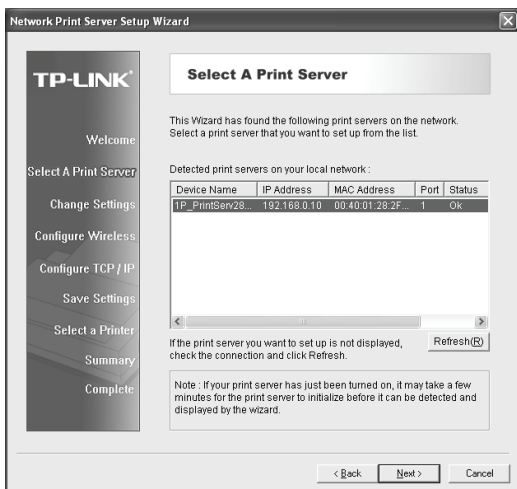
Network Print Server Setup Wizard

TP-LINK®

Welcome

Select A Print Server

Change Settings

Configure Wireless

Configure TCP / IP

Save Settings

Select a Printer

Summary

Complete

Select A Print Server

This Wizard has found the following print servers on the network. Select a print server that you want to set up from the list.

Detected print servers on your local network :

| Device Name | IP Address | MAC Address | Port | Status |
|---|---|---|---|---|
| 1P_PrintServ28... | 192.168.0.10 | 00:40:01:28:2F... | 1 | Ok |

If the print server you want to set up is not displayed, check the connection and click Refresh.

Refresh(R)

Note : If your print server has just been turned on, it may take a few minutes for the print server to initialize before it can be detected and displayed by the wizard.

< Back

Next >

Cancel